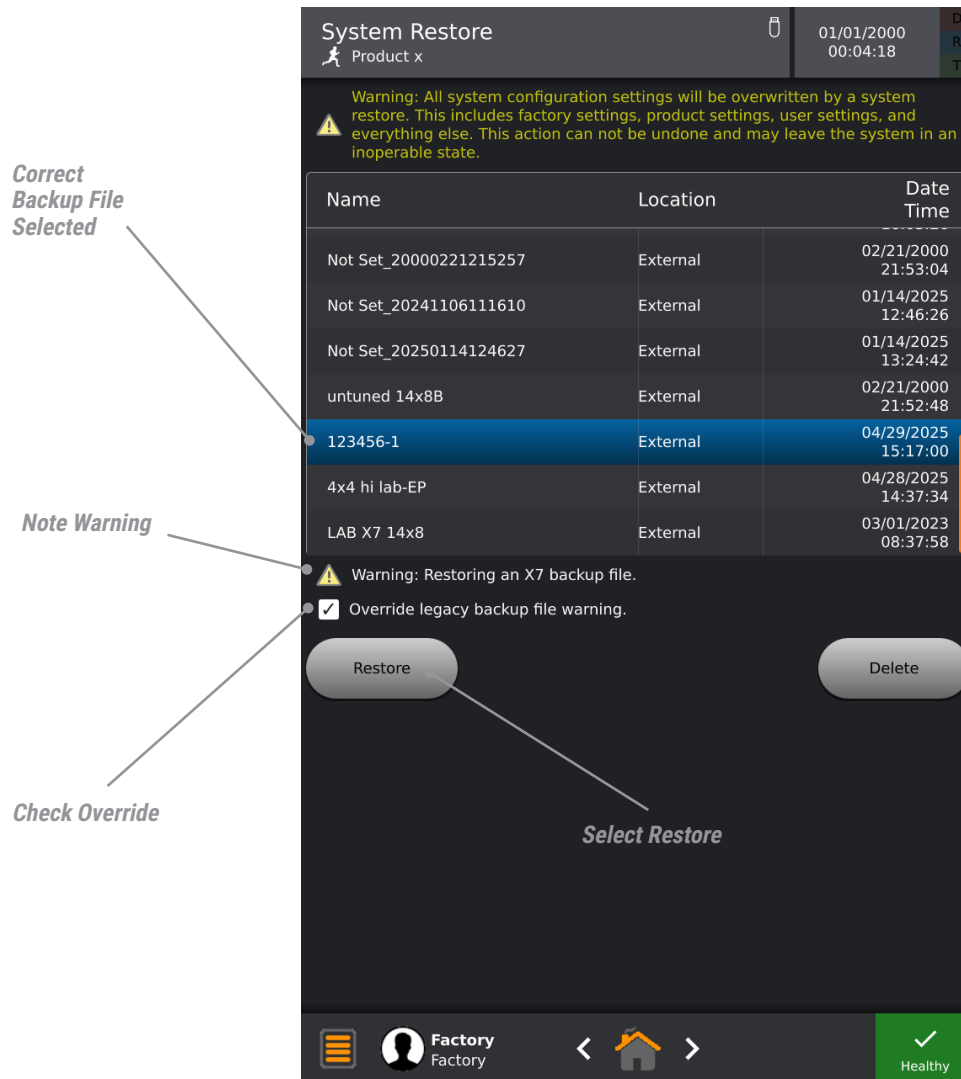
System Restore
Product x

01/01/2000
00:04:18

Warning: All system configuration settings will be overwritten by a system restore. This includes factory settings, product settings, user settings, and everything else. This action can not be undone and may leave the system in an inoperable state.

Correct Backup File Selected

| Name | Location | Date Time |
|---|---|---|
| Not Set_20000221215257 | External | 02/21/2000 21:53:04 |
| Not Set_20241106111610 | External | 01/14/2025 12:46:26 |
| Not Set_20250114124627 | External | 01/14/2025 13:24:42 |
| untuned 14x8B | External | 02/21/2000 21:52:48 |
| 123456-1 | External | 04/29/2025 15:17:00 |
| 4x4 hi lab-EP | External | 04/28/2025 14:37:34 |
| LAB X7 14x8 | External | 03/01/2023 08:37:58 |

Note Warning

Warning: Restoring an X7 backup file.

✓ Override legacy backup file warning.

Restore

Delete

Check Override

Select Restore

Factory
Factory

Healthy